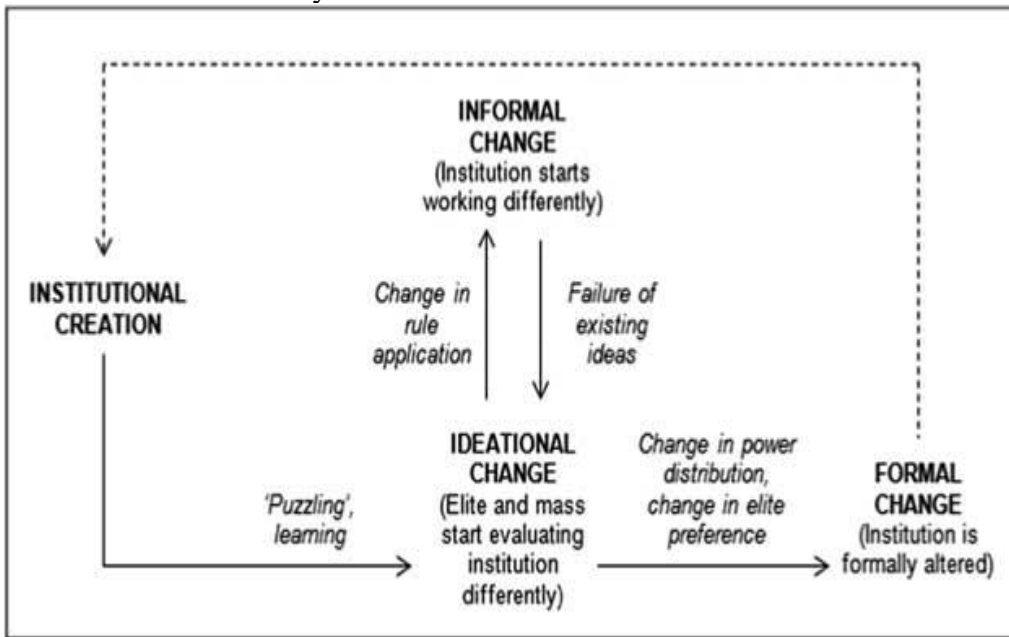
INFORMAL CHANGE
(Institution starts working differently)

INSTITUTIONAL CREATION

Change in rule application

Failure of existing ideas

'Puzzling', learning

IDEATIONAL CHANGE
(Elite and mass start evaluating institution differently)

Change in power distribution, change in elite preference

FORMAL CHANGE
(Institution is formally altered)